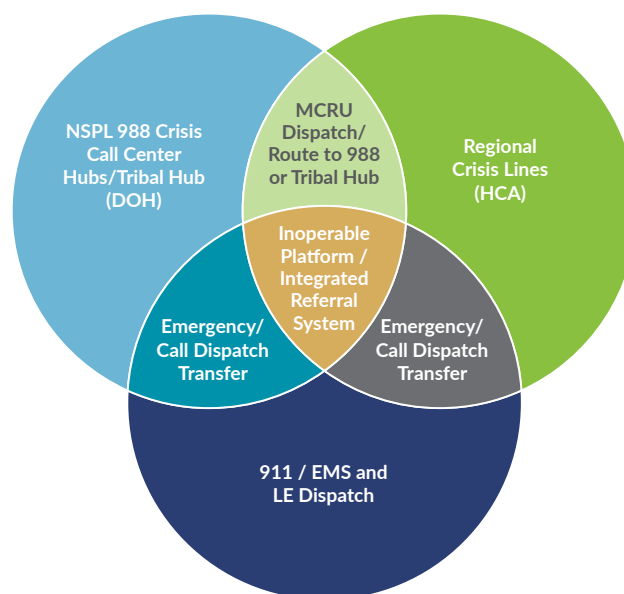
NSPL 988 Crisis Call Center Hubs/Tribal Hub (DOH)

MCRU Dispatch/ Route to 988 or Tribal Hub

Regional Crisis Lines (HCA)

Inoperable Platform / Integrated Referral System

Emergency/ Call Dispatch Transfer

Emergency/ Call Dispatch Transfer

911 / EMS and LE Dispatch